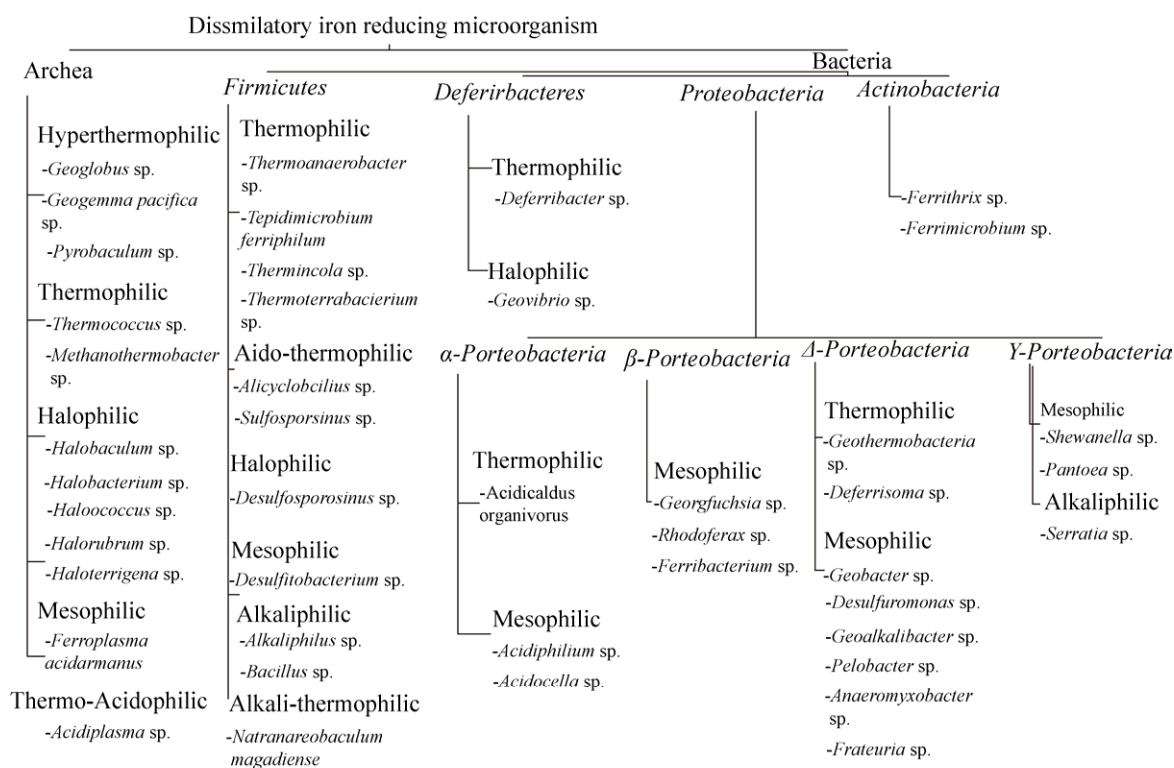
Dissmilatory iron reducing microorganism

Archea

Hyperthermophilic
-Geoglobus sp.
-Geogemma pacifica sp.
-Pyrobaculum sp.

Thermophilic
-Thermococcus sp.
-Methanothermobacter sp.

Halophilic
-Halobaculum sp.
-Halobacterium sp.
-Haloococcus sp.
-Halorubrum sp.
-Haloterrigena sp.

Mesophilic
-Ferroplasma acidarmanus

Thermo-Acidophilic
-Acidiplasma sp.

Bacteria

Firmicutes

Thermophilic
-Thermoanaerobacter sp.
-Tepidimicrobium ferriphilum
-Thermincola sp.
-Thermoterrabacierium sp.

Aido-thermophilic
-Alicyclobcilius sp.
-Sulfosporsinus sp.

Halophilic
-Desulfosporosinus sp.

Mesophilic
-Desulfitobacterium sp.

Alkaliphilic
-Alkaliphilus sp.
-Bacillus sp.

Alkali-thermophilic
-Natranareobaculum magadiense

Deferirbacteres

Thermophilic
-Deferribacter sp.

Halophilic
-Geovibrio sp.

Proteobacteria

Actinobacteria
-Ferrithrix sp.
-Ferrimicrobium sp.

α-Porteobacteria

Thermophilic
-Acidicaldus organivorus

Mesophilic
-Acidiphilium sp.
-Acidocella sp.

β-Porteobacteria

Mesophilic
-Georgfuchsia sp.
-Rhodoferax sp.
-Ferribacterium sp.

Δ-Porteobacteria

Thermophilic
-Geothermobacteria sp.
-Deferrisoma sp.

Mesophilic
-Geobacter sp.
-Desulfuromonas sp.
-Geoalkalibacter sp.
-Pelobacter sp.
-Anaeromyxobacter sp.
-Frateuria sp.

Υ-Porteobacteria

Mesophilic
-Shewanella sp.
-Pantoea sp.

Alkaliphilic
-Serratia sp.